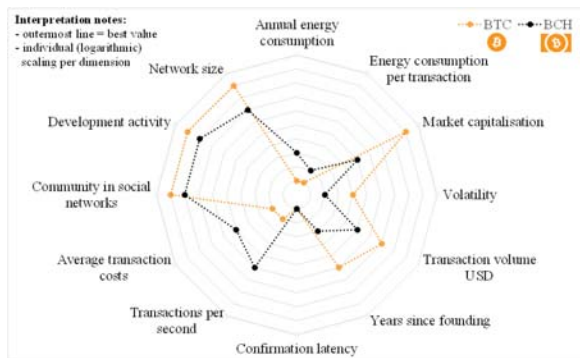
Interpretation notes:
- outermost line = best value
- individual (logarithmic) scaling per dimension

BTC
BCH

Annual energy consumption
Energy consumption per transaction
Market capitalisation
Volatility
Transaction volume USD
Years since founding
Confirmation latency
Transactions per second
Average transaction costs
Community in social networks
Development activity
Network size